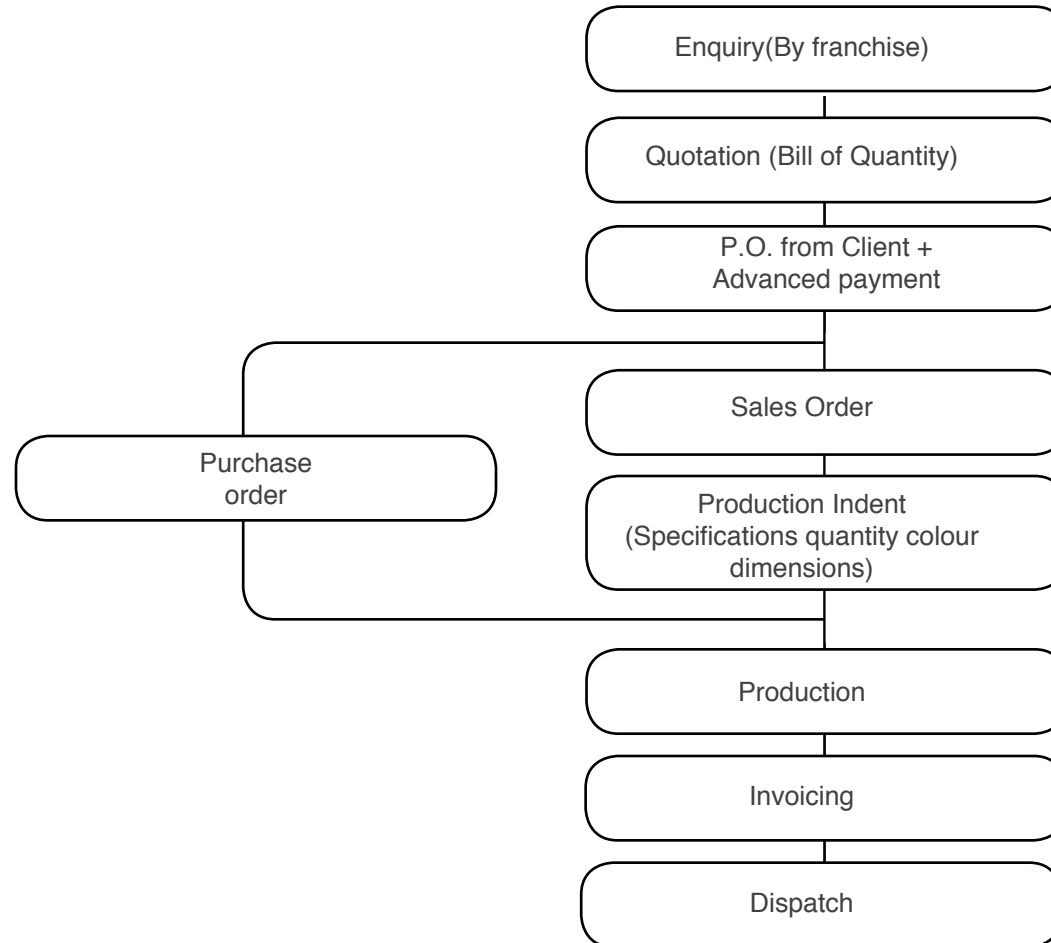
Enquiry(By franchise)

Quotation (Bill of Quantity)

P.O. from Client + Advanced payment

Purchase order

Sales Order

Production Indent (Specifications quantity colour dimensions)

Production

Invoicing

Dispatch